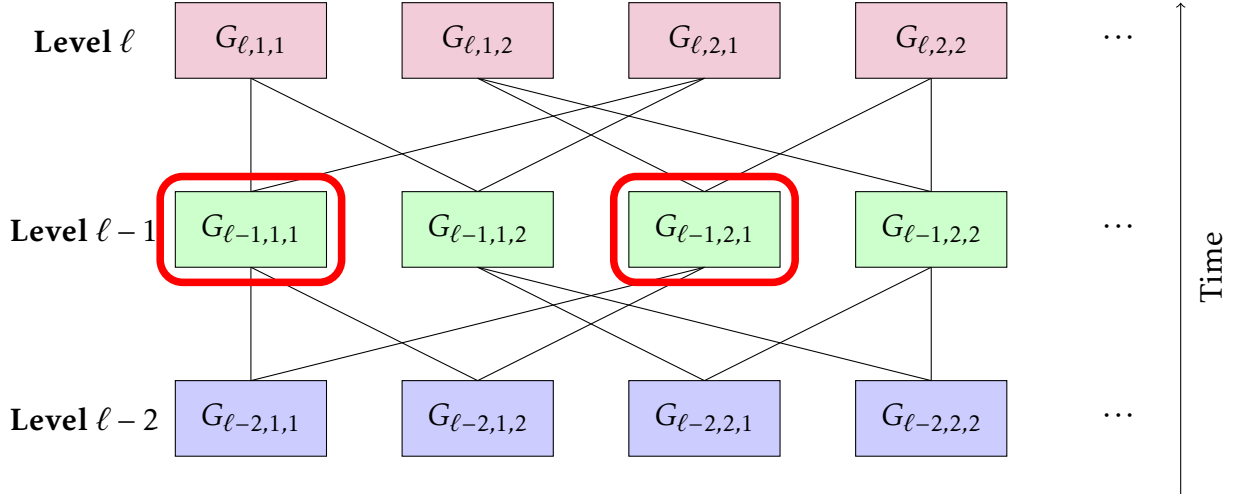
**Level** $\ell$ $G_{\ell,1,1}$ $G_{\ell,1,2}$ $G_{\ell,2,1}$ $G_{\ell,2,2}$ $\cdots$

**Level** $\ell-1$ $G_{\ell-1,1,1}$ $G_{\ell-1,1,2}$ $G_{\ell-1,2,1}$ $G_{\ell-1,2,2}$ $\cdots$

**Level** $\ell-2$ $G_{\ell-2,1,1}$ $G_{\ell-2,1,2}$ $G_{\ell-2,2,1}$ $G_{\ell-2,2,2}$ $\cdots$

Time